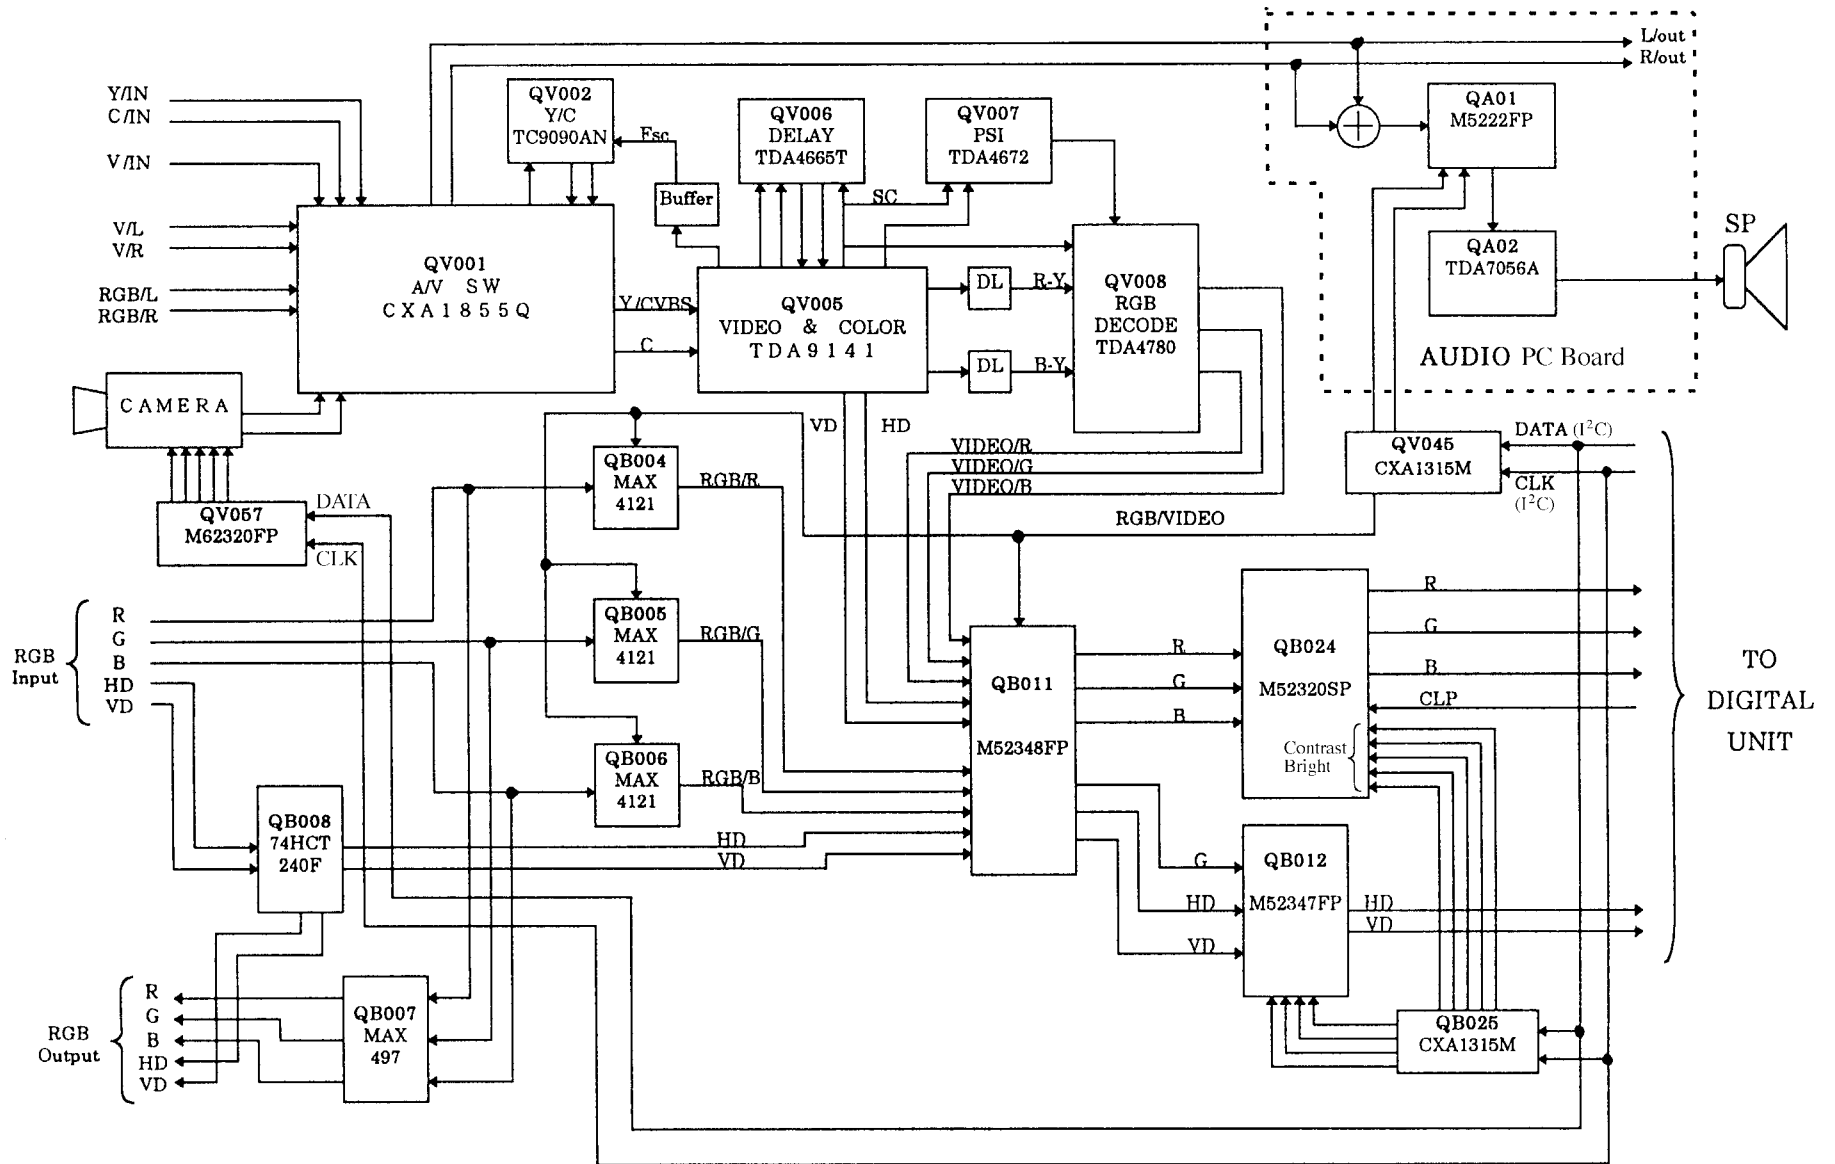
L/out
R/out

Y/IN
C/IN
V/IN
V/L
V/R
RGB/L
RGB/R

QV002
Y/C
TC9090AN

Esc

Buffer

QV006
DELAY
TDA4665T

QV007
PSI
TDA4672

SC

QA01
M5222FP

QA02
TDA7056A

SP

AUDIO PC Board

QV001
A/V SW
CXA1855Q

Y/CVBS
C

QV005
VIDEO & COLOR
TDA9141

DL
R-Y
DL
B-Y

QV008
RGB
DECODE
TDA4780

CAMERA

VD
HD

VIDEO/R
VIDEO/G
VIDEO/B

QV045
CXA1315M

DATA ($I^2C$)
CLK ($I^2C$)

QV057
M62320FP

DATA
CLK

QB004
MAX
4121

RGB/R

RGB/VIDEO

QB005
MAX
4121

RGB/G

QB006
MAX
4121

RGB/B

RGB Input
R
G
B
HD
VD

QB011

M52348FP

R
G
B

QB024

M52320SP

R
G
B
CLP

Contrast
Bright

TO DIGITAL UNIT

QB008
74HCT
240F

HD
VD

G
HD
VD

QB012

M52347FP

HD
VD

RGB Output
R
G
B
HD
VD

QB007
MAX
497

QB025
CXA1315M